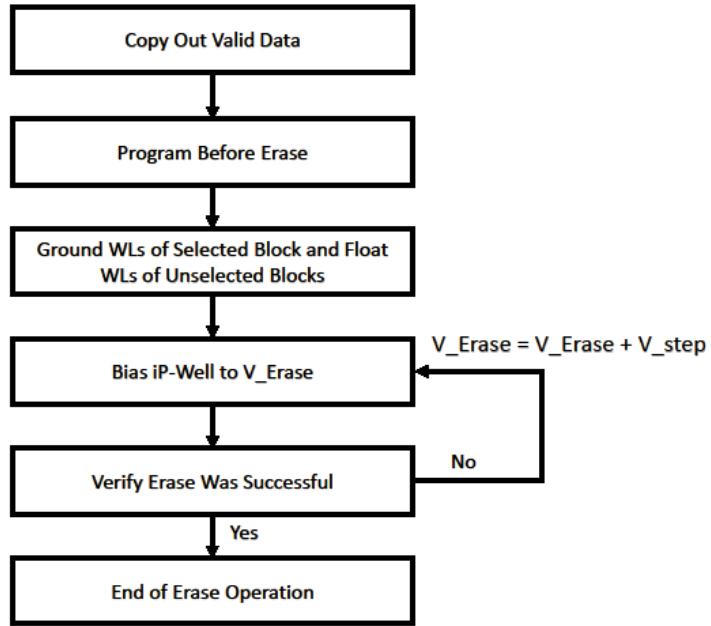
Copy Out Valid Data

Program Before Erase

Ground WLs of Selected Block and Float WLs of Unselected Blocks

V_Erase = V_Erase + V_step

Bias iP-Well to V_Erase

No

Verify Erase Was Successful

Yes

End of Erase Operation